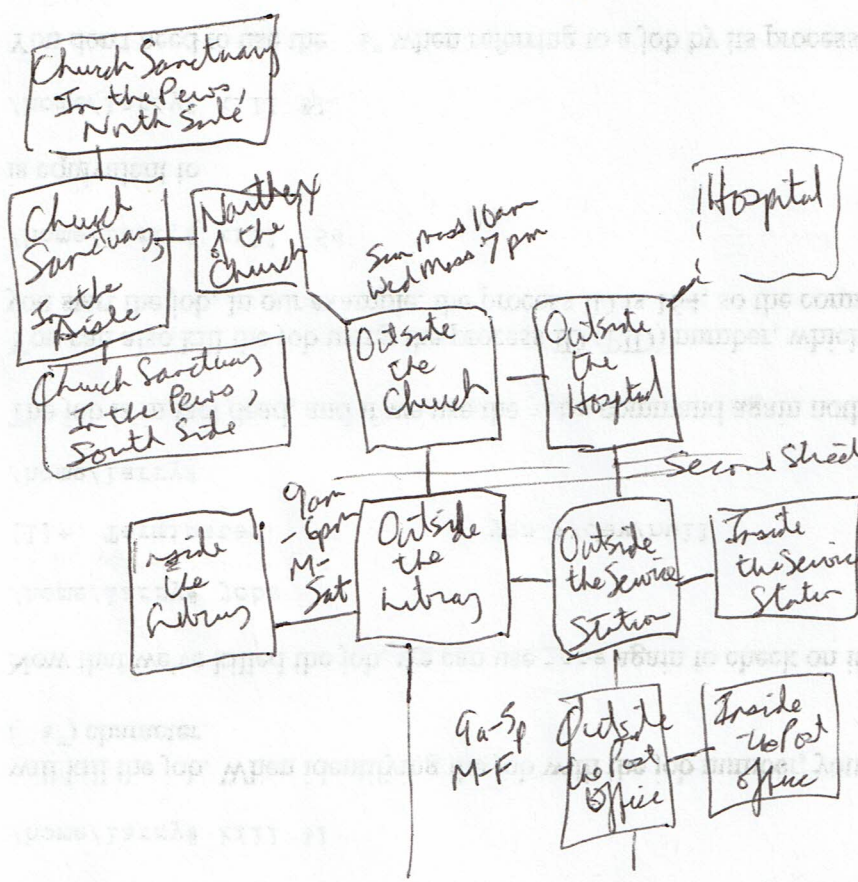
Church Sanctuary In the Pews North Side

Church Sanctuary, In the Aisle

North eye of the Church

Church Sanctuary In the Pews, South Side

Sun Mass 10am Wed Mass 7pm

Hospital

Outside the Church

Outside the Hospital

Second Street

9am - 6pm M-Sat

Inside the Library

Outside the Library

Outside the Service Station

Inside the Service Station

9a-5p M-F

Outside the Post Office

Inside the Post Office